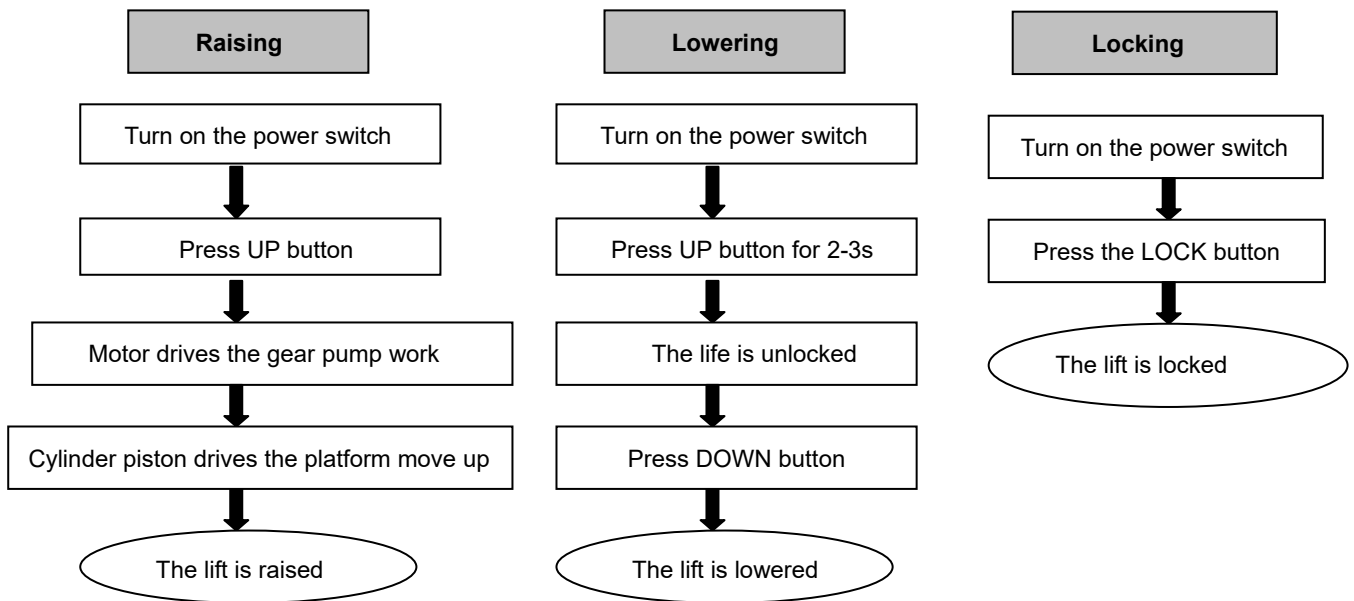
Raising

Turn on the power switch

Press UP button

Motor drives the gear pump work

Cylinder piston drives the platform move up

The lift is raised

Lowering

Turn on the power switch

Press UP button for 2-3s

The life is unlocked

Press DOWN button

The lift is lowered

Locking

Turn on the power switch

Press the LOCK button

The lift is locked